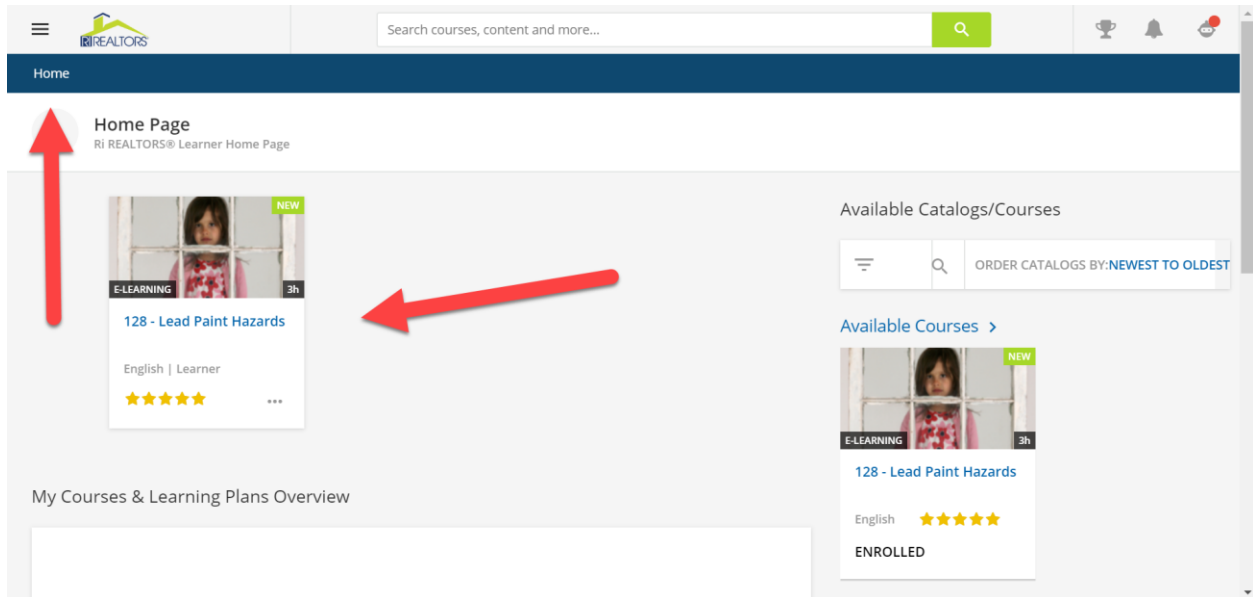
Ri REALTORS

Search courses, content and more...

Home

Home Page
Ri REALTORS® Learner Home Page

NEW
E-LEARNING
3h
128 - Lead Paint Hazards

English | Learner

Available Catalogs/Courses

ORDER CATALOGS BY: NEWEST TO OLDEST

Available Courses >

NEW
E-LEARNING
3h
128 - Lead Paint Hazards

English

ENROLLED

My Courses & Learning Plans Overview